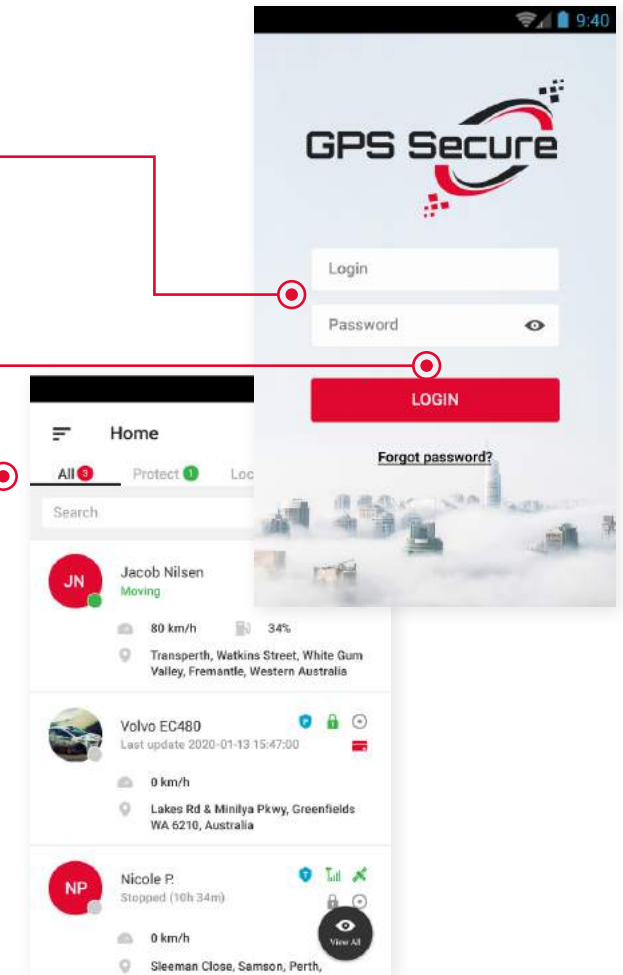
9:40

GPS Secure

Login

Password

LOGIN

Forgot password?

Home

All 3 Protect 1 Loc

Search

JN
Jacob Nilsen
Moving

80 km/h 34%

Transperth, Watkins Street, White Gum Valley, Fremantle, Western Australia

Volvo EC480
Last update 2020-01-13 15:47:00

0 km/h

Lakes Rd & Minilya Pkwy, Greenfields WA 6210, Australia

NP
Nicole P.
Stopped (10h 34m)

0 km/h

Sleeman Close, Samson, Perth,

View All